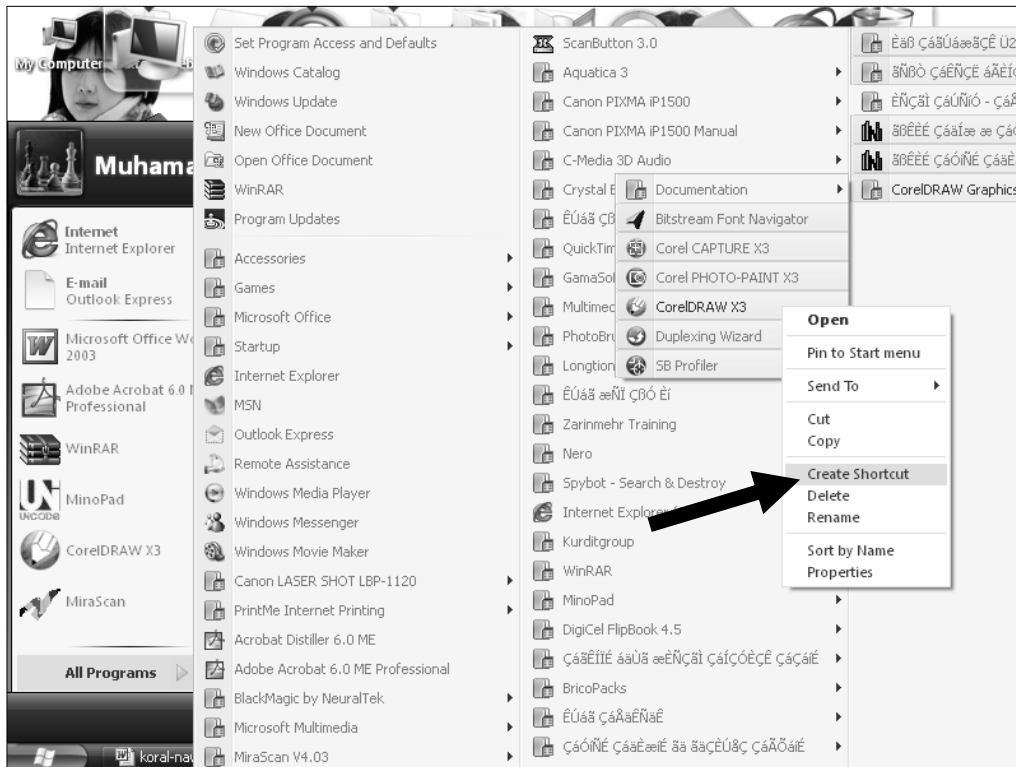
My Computer

Muhama

Internet
Internet Explorer

E-mail
Outlook Express

Microsoft Office Wo
2003

Adobe Acrobat 6.0
Professional

WinRAR

MinoPad

CorelDRAW X3

MiraScan

All Programs

koral-nav

Set Program Access and Defaults
Windows Catalog
Windows Update
New Office Document
Open Office Document
WinRAR
Program Updates
Accessories
Games
Microsoft Office
Startup
Internet Explorer
MSN
Outlook Express
Remote Assistance
Windows Media Player
Windows Messenger
Windows Movie Maker
Canon LASER SHOT LBP-1120
PrintMe Internet Printing
Acrobat Distiller 6.0 ME
Adobe Acrobat 6.0 ME Professional
BlackMagic by NeuralTek
Microsoft Multimedia
MiraScan V4.03

ScanButton 3.0
Aquatica 3
Canon PIXMA iP1500
Canon PIXMA iP1500 Manual
C-Media 3D Audio
Crystal E
ÊÚáã ÇßÈ
QuickTim
GamaSol
Multimec
PhotoBrt
Longtion
ÊÚáã æÑÏ ÇßÓ Èí
Zarinmehr Training
Nero
Spybot - Search & Destroy
Internet Explorer
Kurditgroup
WinRAR
MinoPad
DigiCel FlipBook 4.5
ÇáãÊÍÝ áåÜã æÈÑÇãÌ ÇáÍÇÓÈÇÊ ÇáÇáí
BricoPacks
ÊÚáã ÇáÅäÊÑäÊ
ÇáÓíÑÉ ÇáäÈæíÉ ãä ãäÇÈÚåÇ ÇáÃÕáíÉ

Documentation
Bitstream Font Navigator
Corel CAPTURE X3
Corel PHOTO-PAINT X3
CorelDRAW X3
Duplexing Wizard
SB Profiler

Èäß ÇáãÚáæãÇÊ Ü2
ãÑßÒ ÇáÊÑÇË áÃÈÍ
ÈÑÇãÌ ÇáÚÑÖ - ÇáÃ
ãßÊÈÉ ÇáÇÏÈ æ ÇáÔ
ãßÊÈÉ ÇáÓíÑÉ ÇáäÈ
CorelDRAW Graphics

Open
Pin to Start menu
Send To
Cut
Copy
Create Shortcut
Delete
Rename
Sort by Name
Properties